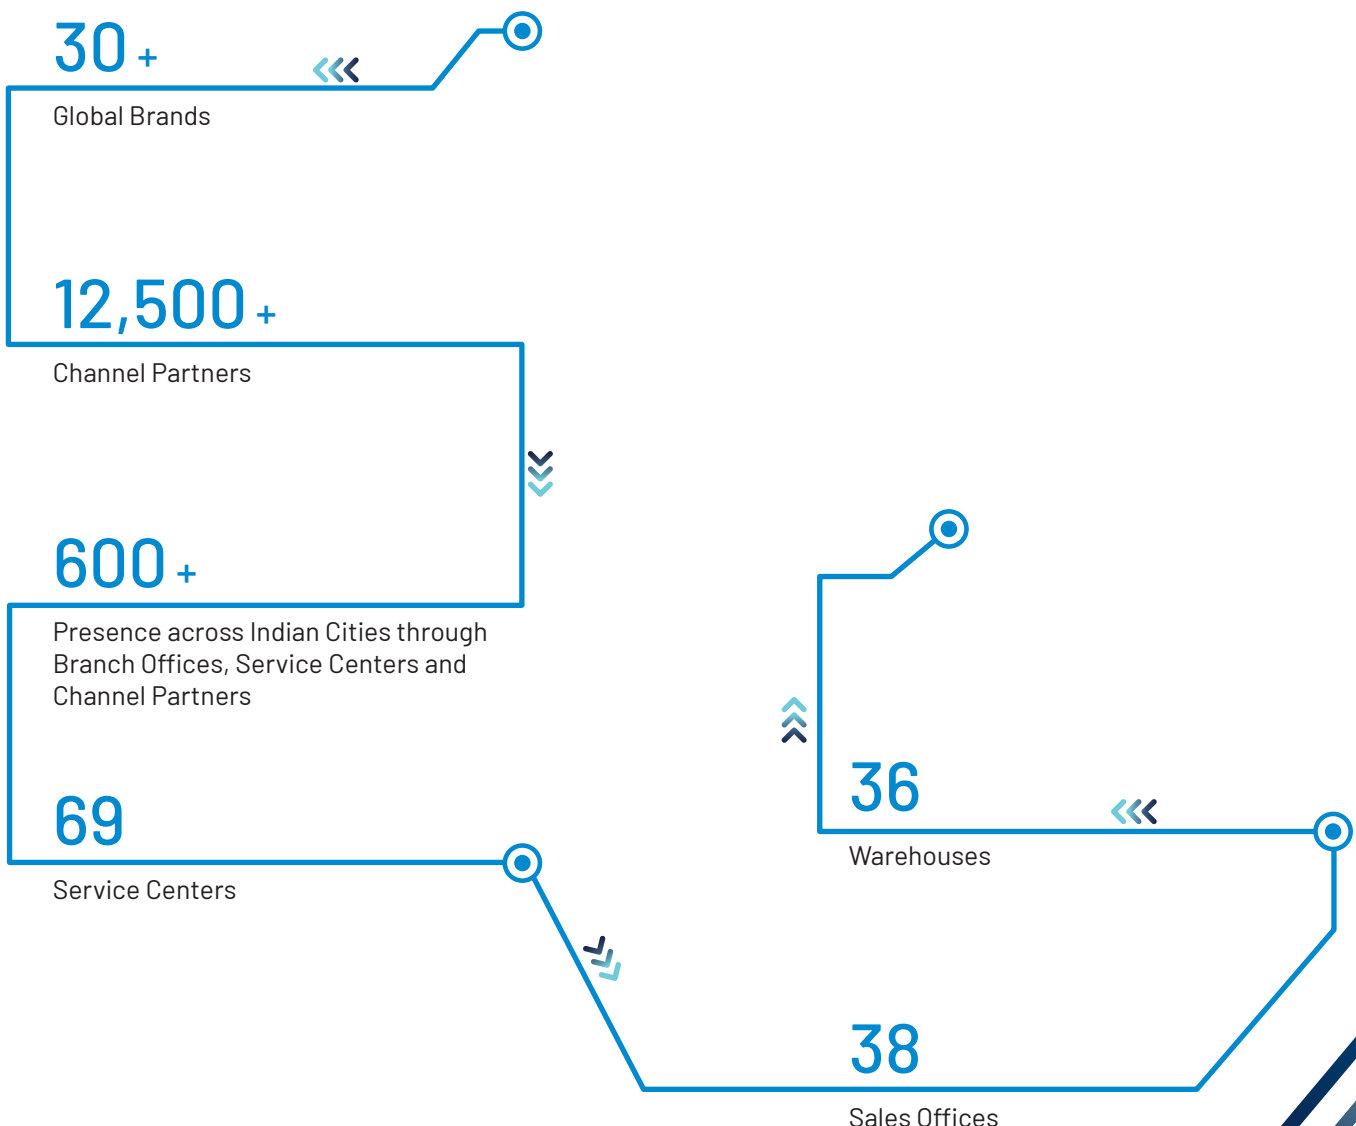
30 +

Global Brands

12,500 +

Channel Partners

600 +

Presence across Indian Cities through Branch Offices, Service Centers and Channel Partners

69

Service Centers

36

Warehouses

38

Sales Offices